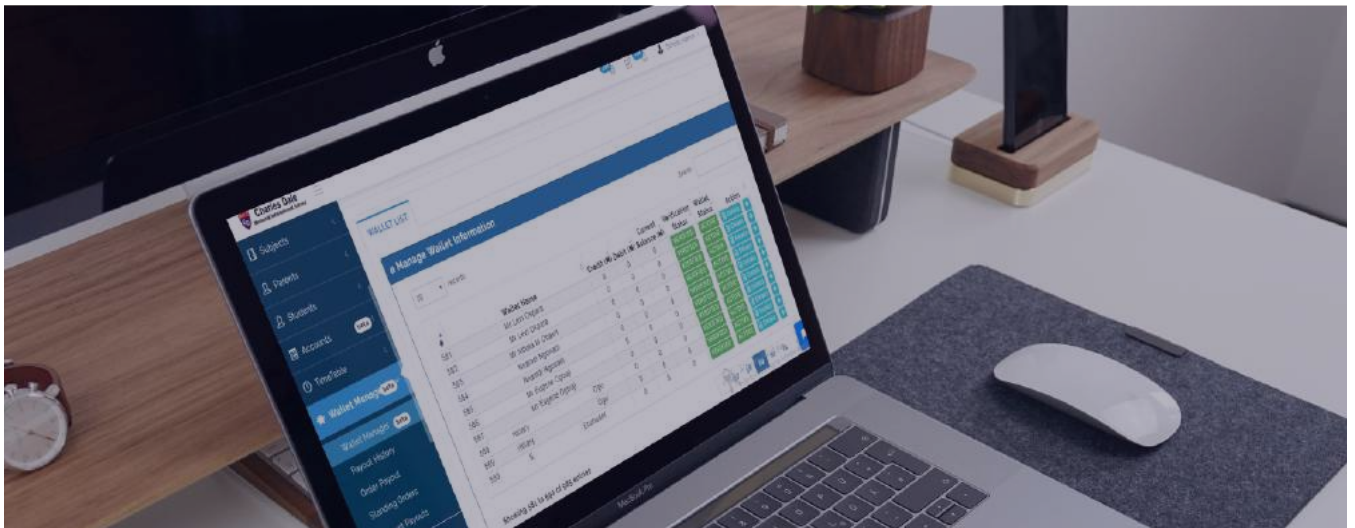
Charles Gale

Subjects

Parents

Students

Accounts

TimeTable

Wallet Manager

Wallet Manager

Payout History

Order Payout

Standing Orders

WALLET LIST

Manage Wallet Information

Search

records

| # | Wallet Name | Credit (₦) | Debit (₦) | Current Balance (₦) | Verification Status | Wallet Status | Action |
|---|---|---|---|---|---|---|---|
| 581 | Mr Lenn Ongera | 0 | 0 | 0 | | | |
| 582 | Ms Lend Ongera | 0 | 0 | 0 | | | |
| 583 | Mr Mbwa M Ondera | 0 | 0 | 0 | | | |
| 584 | Rosemin Mgonaki | 0 | 0 | 0 | | | |
| 585 | Rosemin Mgonaki | 0 | 0 | 0 | | | |
| 586 | Mr Eugene Ogode | 0 | 0 | 0 | | | |
| 587 | Mr Eugene Ogode | 0 | 0 | 0 | | | |
| 588 | | | | | | | |
| 589 | | | | | | | |

Showing 581 to 590 of 595 entries

MacBook Pro